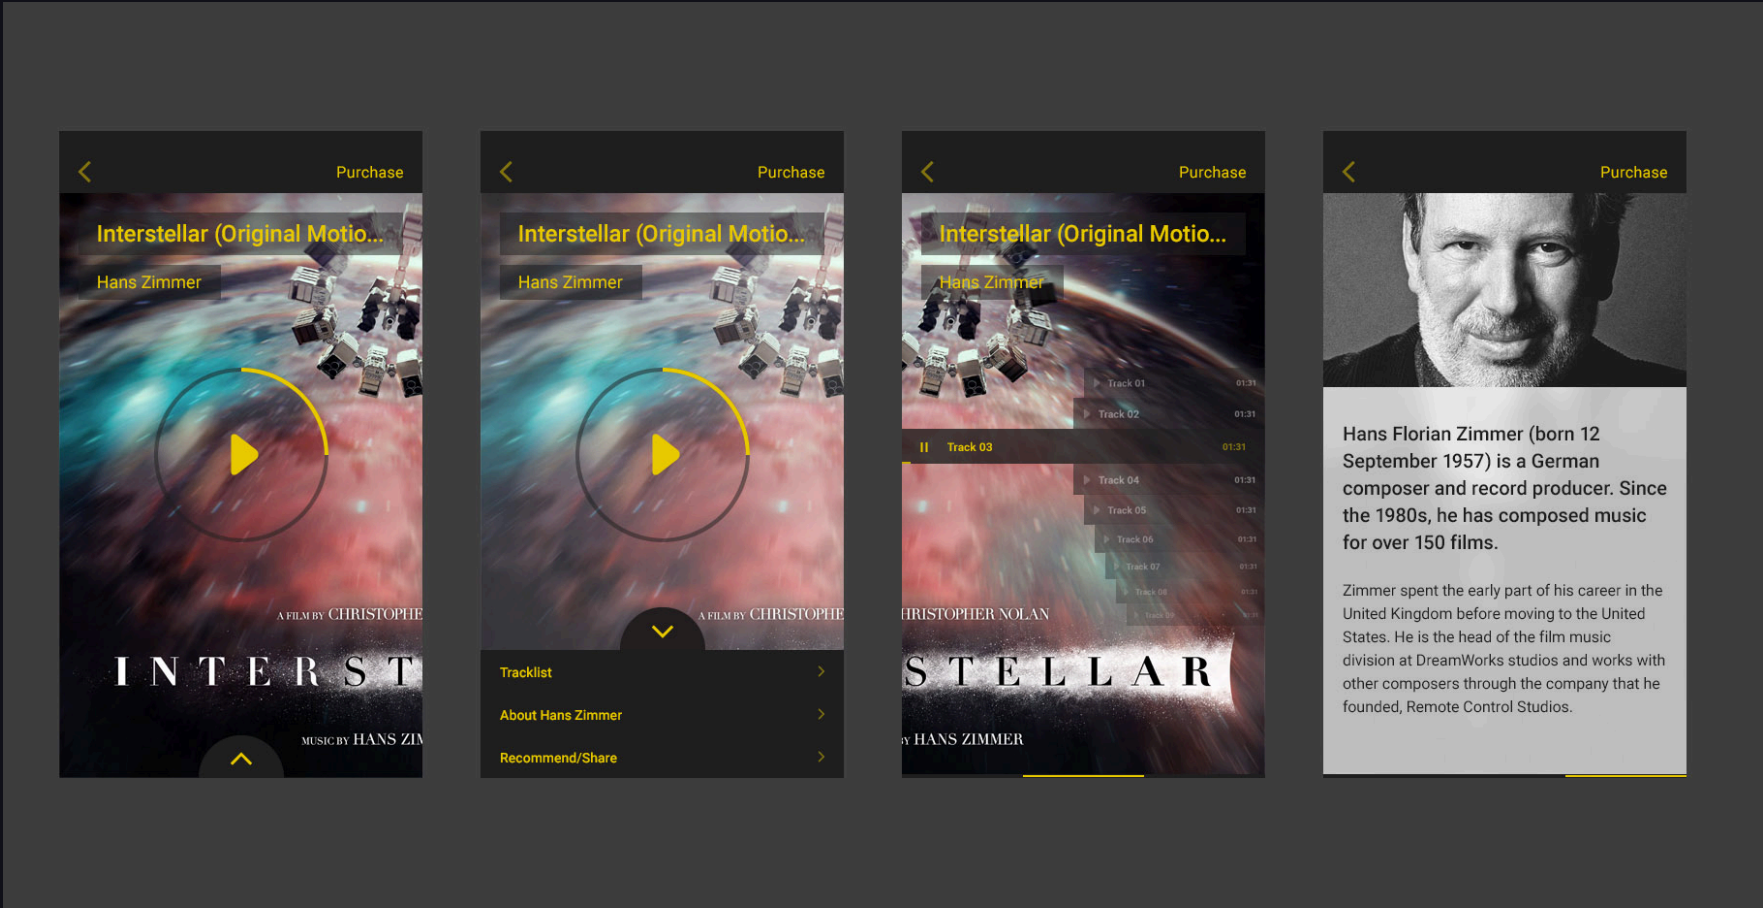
Purchase

Interstellar (Original Motio...

Hans Zimmer

A FILM BY CHRISTOPHE

INTERST

MUSIC BY HANS ZI

Purchase

Interstellar (Original Motio...

Hans Zimmer

A FILM BY CHRISTOPHE

Tracklist

About Hans Zimmer

Recommend/Share

Purchase

Interstellar (Original Motio...

Hans Zimmer

Track 01 01:31

Track 02 01:31

Track 03 01:31

Track 04 01:31

Track 05 01:31

Track 06 01:31

Track 07 01:31

Track 08 01:31

Track 09 01:31

HRISTOPHER NOLAN

STELLAR

Y HANS ZIMMER

Purchase

Hans Florian Zimmer (born 12 September 1957) is a German composer and record producer. Since the 1980s, he has composed music for over 150 films.

Zimmer spent the early part of his career in the United Kingdom before moving to the United States. He is the head of the film music division at DreamWorks studios and works with other composers through the company that he founded, Remote Control Studios.